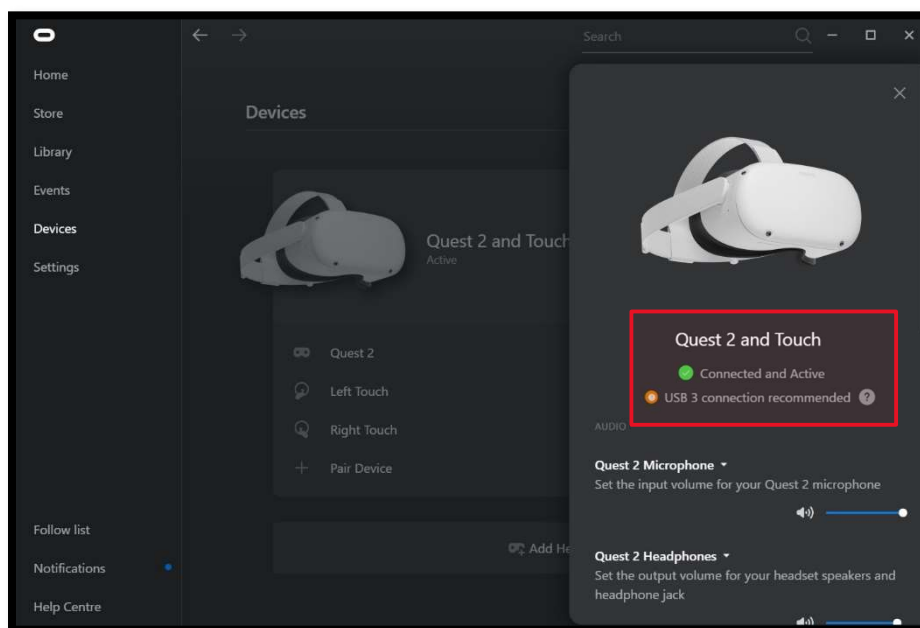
Home
Store
Library
Events
Devices
Settings

Follow list
Notifications
Help Centre

Search

Devices

Quest 2 and Touch
Active

Quest 2
Left Touch
Right Touch
Pair Device

Add He

Quest 2 and Touch
Connected and Active
USB 3 connection recommended ?

AUDIO

Quest 2 Microphone
Set the input volume for your Quest 2 microphone

Quest 2 Headphones
Set the output volume for your headset speakers and headphone jack